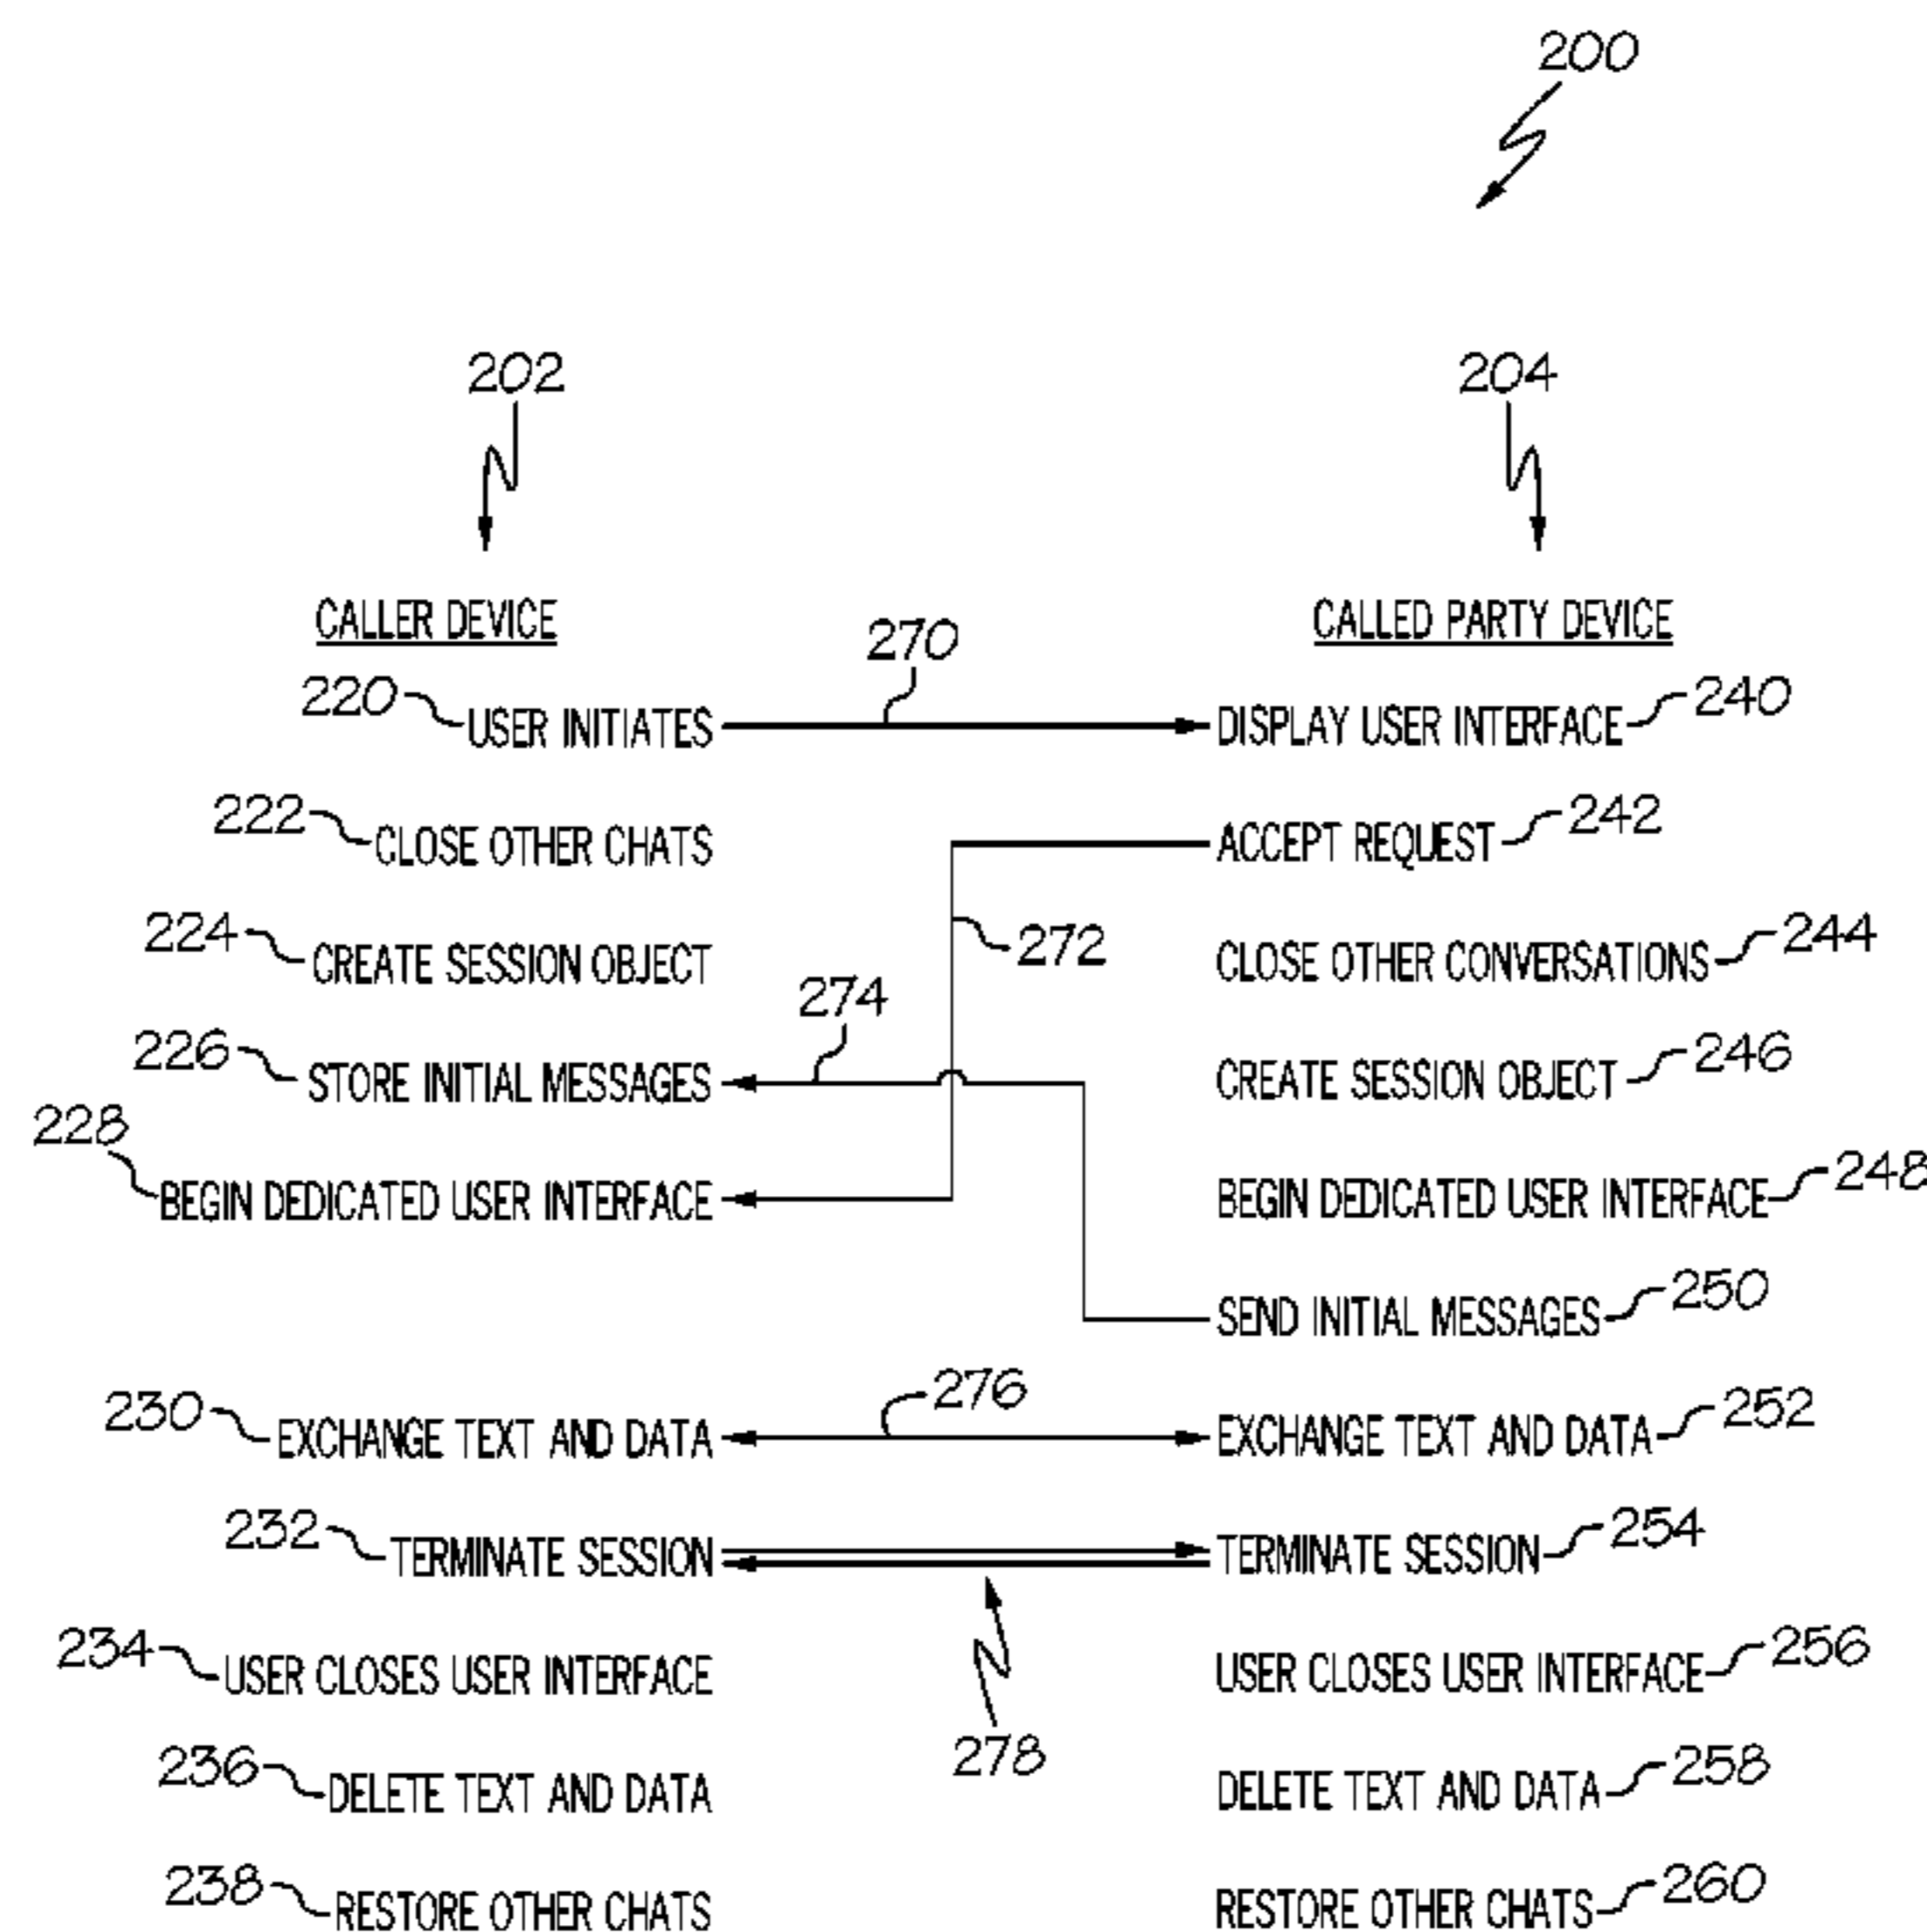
200

202

204

CALLER DEVICE

CALLED PARTY DEVICE

270

220 USER INITIATES

DISPLAY USER INTERFACE 240

222 CLOSE OTHER CHATS

ACCEPT REQUEST 242

224 CREATE SESSION OBJECT

272

CLOSE OTHER CONVERSATIONS 244

274

226 STORE INITIAL MESSAGES

CREATE SESSION OBJECT 246

228 BEGIN DEDICATED USER INTERFACE

BEGIN DEDICATED USER INTERFACE 248

SEND INITIAL MESSAGES 250

276

230 EXCHANGE TEXT AND DATA

EXCHANGE TEXT AND DATA 252

232 TERMINATE SESSION

TERMINATE SESSION 254

234 USER CLOSES USER INTERFACE

USER CLOSES USER INTERFACE 256

278

236 DELETE TEXT AND DATA

DELETE TEXT AND DATA 258

238 RESTORE OTHER CHATS

RESTORE OTHER CHATS 260